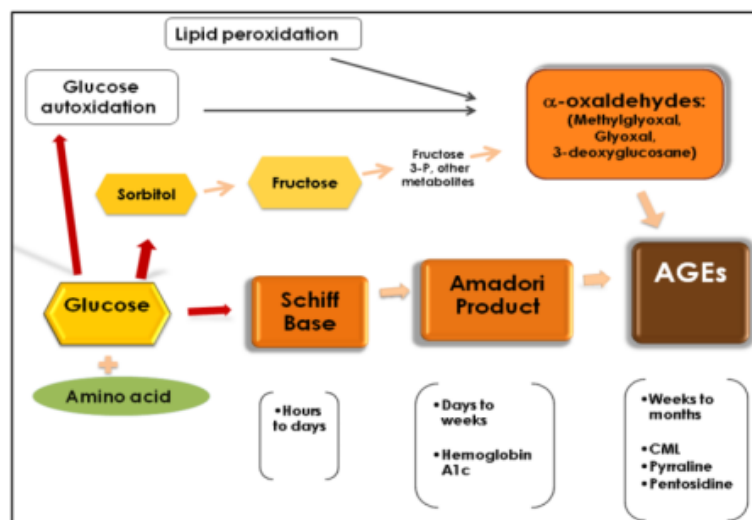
Lipid peroxidation

Glucose autoxidation

$\alpha$-oxaldehydes:
(Methylglyoxal, Glyoxal, 3-deoxyglucosane)

Sorbitol

Fructose

Fructose 3-P, other metabolites

Glucose

Schiff Base

Amadori Product

AGEs

+

Amino acid

•Hours to days

•Days to weeks

•Hemoglobin A1c

•Weeks to months

•CML
•Pyrraline
•Pentosidine